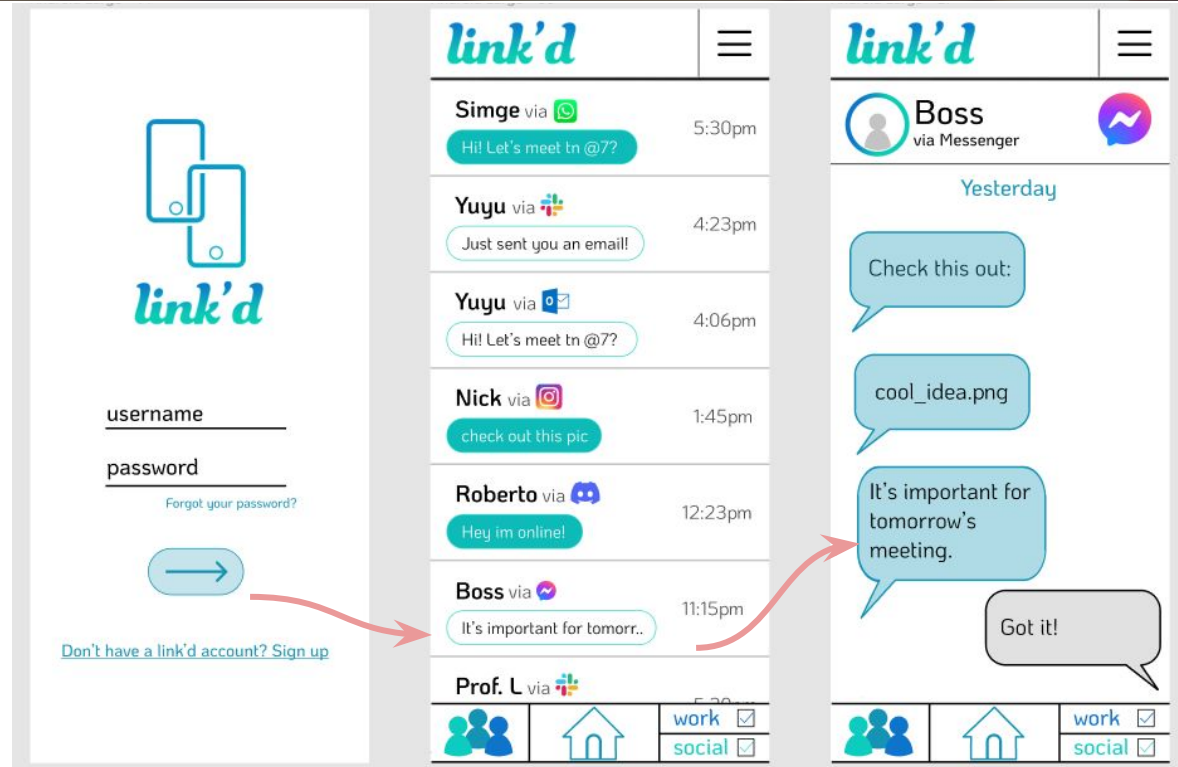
link'd

username

password

Forgot your password?

Don't have a link'd account? Sign up

link'd

Simge via
Hi! Let's meet tn @7?
5:30pm

Yuyu via
Just sent you an email!
4:23pm

Yuyu via
Hi! Let's meet tn @7?
4:06pm

Nick via
check out this pic
1:45pm

Roberto via
Hey im online!
12:23pm

Boss via
It's important for tomorr..
11:15pm

Prof. L via

work
social

link'd

Boss
via Messenger

Yesterday

Check this out:

cool_idea.png

It's important for tomorrow's meeting.

Got it!

work
social